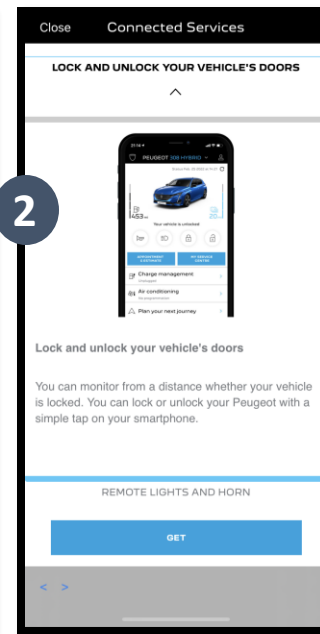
Close Connected Services

LOCK AND UNLOCK YOUR VEHICLE'S DOORS

2

PEUGEOT 308 HYBRID

453

Your vehicle is unlocked

Charge management

Air conditioning

Plan your next journey

Lock and unlock your vehicle's doors

You can monitor from a distance whether your vehicle is locked. You can lock or unlock your Peugeot with a simple tap on your smartphone.

REMOTE LIGHTS AND HORN

GET

< >